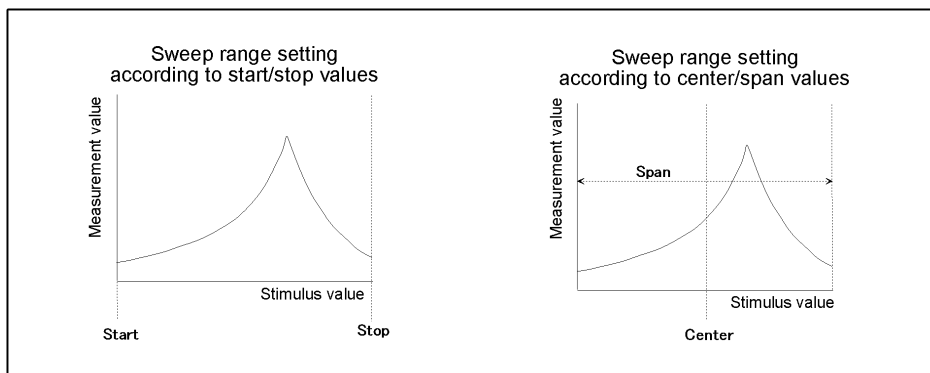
Sweep range setting according to start/stop values

Measurement value

Stimulus value

Start

Stop

Sweep range setting according to center/span values

Measurement value

Span

Stimulus value

Center